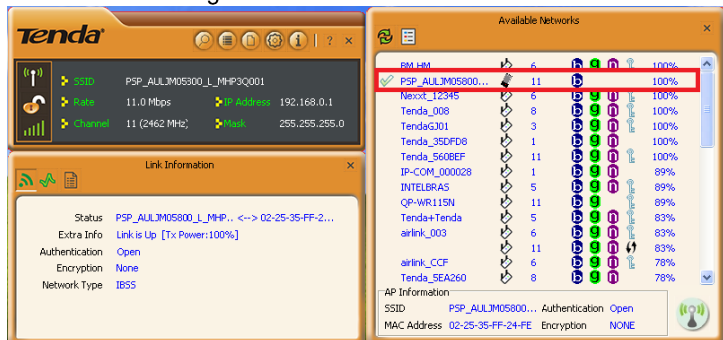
Tenda

? ×

SSID PSP_AULJM05300_L_MHP3Q001
Rate 11.0 Mbps
IP Address 192.168.0.1
Channel 11 (2462 MHz)
Mask 255.255.255.0

Link Information ×

Status PSP_AULJM05800_L_MHP.. <--> 02-25-35-FF-2...
Extra Info Link is Up [Tx Power:100%]
Authentication Open
Encryption None
Network Type IBSS

Available Networks ×

| SSID | Channel | Mode | Signal |
|---|---|---|---|
| BM HM | 6 | b g n | 100% |
| PSP_AULJM05800... | 11 | b | 100% |
| Nexxt_12345 | 6 | b g n | 100% |
| Tenda_008 | 8 | b g n | 100% |
| TendaGJ01 | 3 | b g n | 100% |
| Tenda_35DFD8 | 1 | b g n | 100% |
| Tenda_560BEF | 11 | b g n | 100% |
| IP-COM_000028 | 1 | b g n | 89% |
| INTELBRAS | 5 | b g n | 89% |
| QP-WR115N | 11 | b g | 89% |
| Tenda+Tenda | 5 | b g n | 83% |
| airlink_003 | 6 | b g n | 83% |
| | 11 | b g n | 83% |
| airlink_CCF | 6 | b g n | 78% |
| Tenda_5EA260 | 8 | b g n | 78% |

AP Information
SSID PSP_AULJM05800... Authentication Open
MAC Address 02-25-35-FF-24-FE Encryption NONE